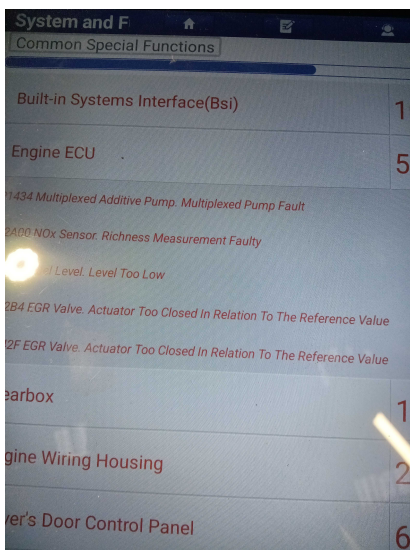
System and F

Common Special Functions

Built-in Systems Interface(Bsi) 1

Engine ECU 5

1434 Multiplexed Additive Pump. Multiplexed Pump Fault

2A00 NOx Sensor. Richness Measurement Faulty

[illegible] Level. Level Too Low

2B4 EGR Valve. Actuator Too Closed In Relation To The Reference Value

2F EGR Valve. Actuator Too Closed In Relation To The Reference Value

earbox 1

gine Wiring Housing 2

ver's Door Control Panel 6